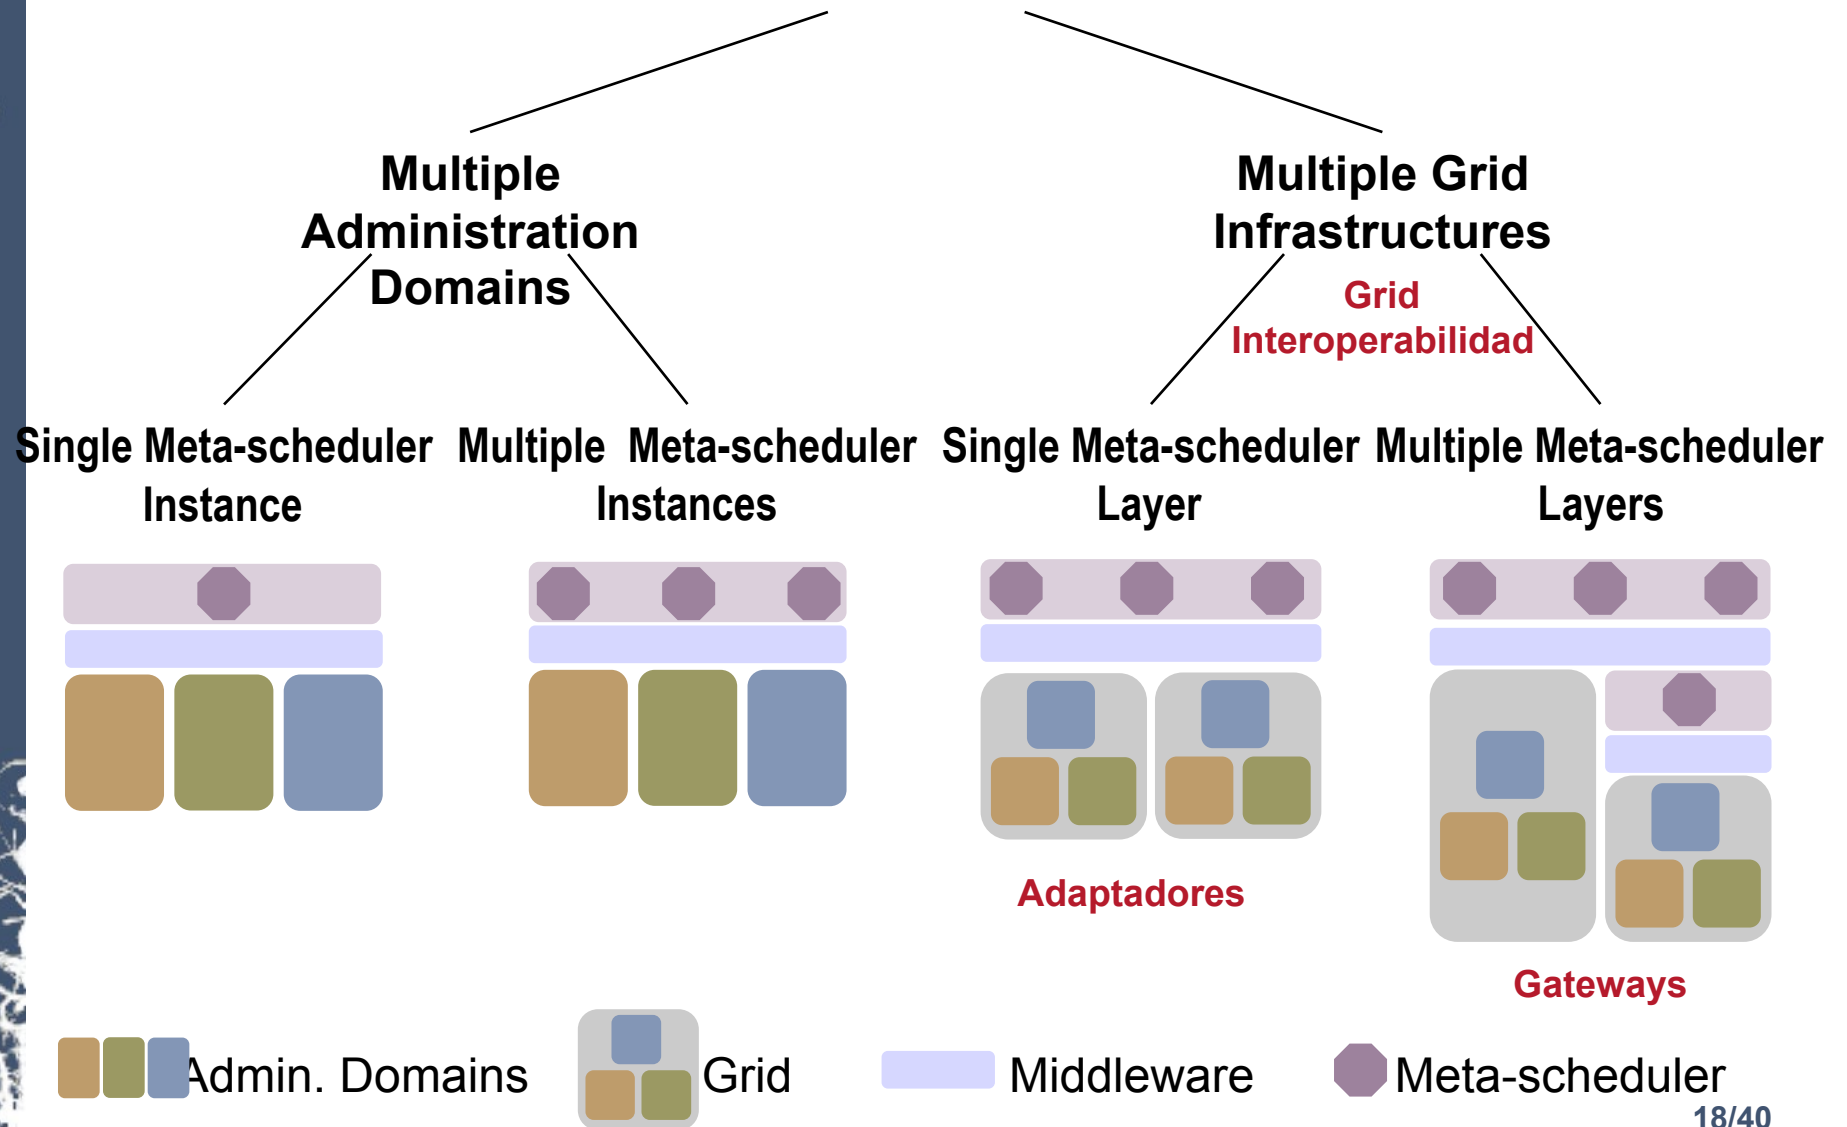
Multiple Administration Domains

Multiple Grid Infrastructures

Grid Interoperabilidad

Single Meta-scheduler Instance

Multiple Meta-scheduler Instances

Single Meta-scheduler Layer

Multiple Meta-scheduler Layers

Adaptadores

Gateways

Admin. Domains

Grid

Middleware

Meta-scheduler

18/40